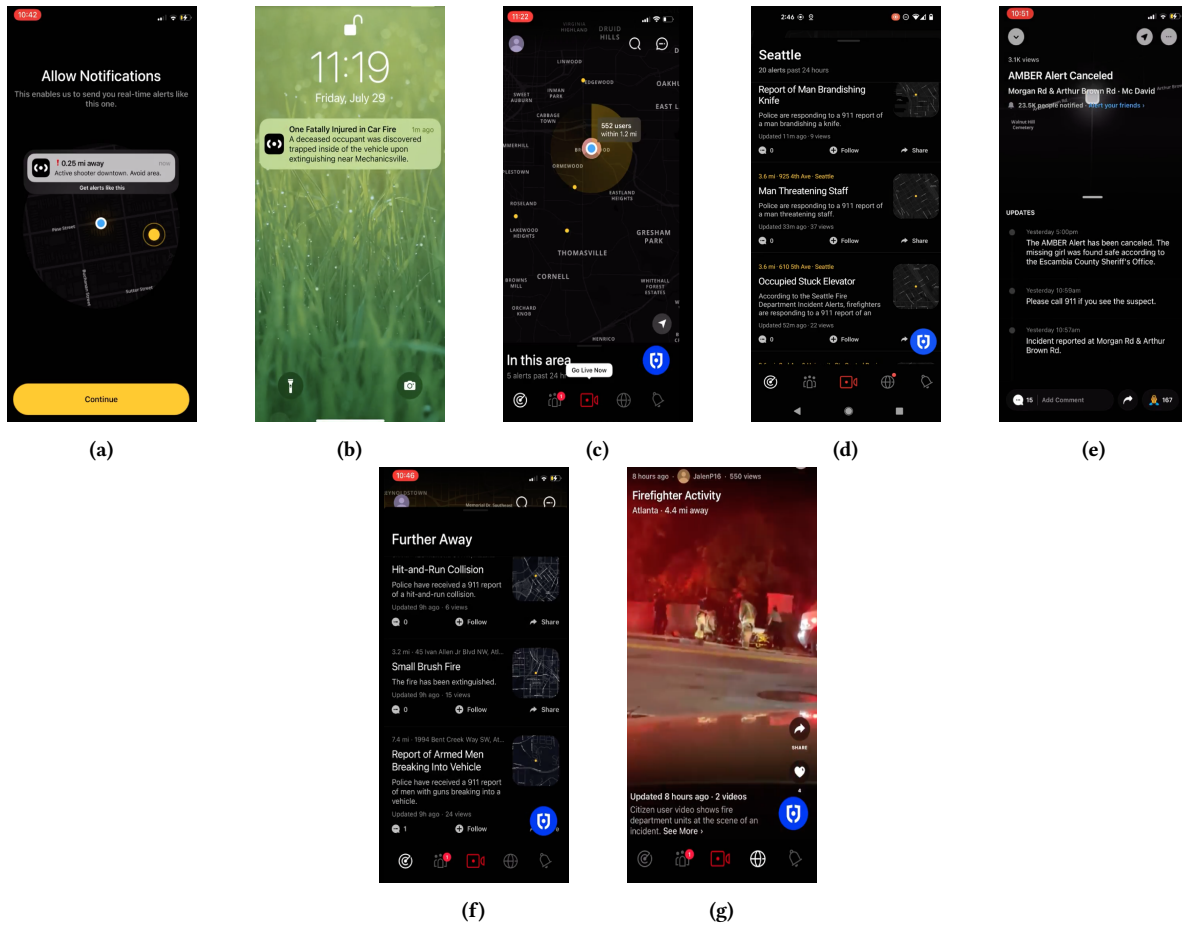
10:42

Allow Notifications

This enables us to send you real-time alerts like this one.

! 0.25 mi away now
Active shooter downtown. Avoid area.

Get alerts like this

Pine Street

Sutter Street

Continue

(a)

11:19

Friday, July 29

One Fatally Injured in Car Fire 1m ago
A deceased occupant was discovered trapped inside of the vehicle upon extinguishing near Mechanicsville.

(b)

11:22

DRUID HILLS

LINWOOD

EDGEWOOD

OAKHL

SWEET AUBURN

INMAN PARK

EAST L

CABBAGE TOWN

552 users within 1.2 mi

ORMEWOOD

EASTLAND HEIGHTS

ROSKLAND

LAKEWOOD HEIGHTS

GRESHAM PARK

THOMASVILLE

CORNELL

BROWNS MILL

WHITEHALL FOREST ESTATES

ORCHARD KNOB

In this area

5 alerts past 24 h

Go Live Now

(c)

2:46

Seattle

20 alerts past 24 hours

Report of Man Brandishing Knife

Police are responding to a 911 report of a man brandishing a knife.

Updated 11m ago · 9 views

0 Follow Share

3.6 mi · 925 4th Ave · Seattle

Man Threatening Staff

Police are responding to a 911 report of a man threatening staff.

Updated 33m ago · 37 views

0 Follow Share

3.6 mi · 610 5th Ave · Seattle

Occupied Stuck Elevator

According to the Seattle Fire Department Incident Alerts, firefighters are responding to a 911 report of an

Updated 52m ago · 22 views

0 Follow

(d)

10:51

3.1K views

AMBER Alert Canceled

Morgan Rd & Arthur Brown Rd · Mc David

23.5K people notified · Alert your friends ›

Walnut Hill Cemetery

UPDATES

Yesterday 5:00pm
The AMBER Alert has been canceled. The missing girl was found safe according to the Escambia County Sheriff's Office.

Yesterday 10:59am
Please call 911 if you see the suspect.

Yesterday 10:57am
Incident reported at Morgan Rd & Arthur Brown Rd.

15 Add Comment 167

(e)

10:46

Further Away

Hit-and-Run Collision

Police have received a 911 report of a hit-and-run collision.

Updated 9h ago · 6 views

0 Follow Share

3.2 mi · 45 Ivan Allen Jr Blvd NW, Atl...

Small Brush Fire

The fire has been extinguished.

Updated 9h ago · 15 views

0 Follow Share

7.4 mi · 1994 Bent Creek Way SW, At...

Report of Armed Men Breaking Into Vehicle

Police have received a 911 report of men with guns breaking into a vehicle.

Updated 9h ago · 24 views

1 Follow

(f)

8 hours ago JalenP16 · 550 views

Firefighter Activity

Atlanta · 4.4 mi away

SHARE

4

Updated 8 hours ago · 2 videos

Citizen user video shows fire department units at the scene of an incident. See More ›

(g)